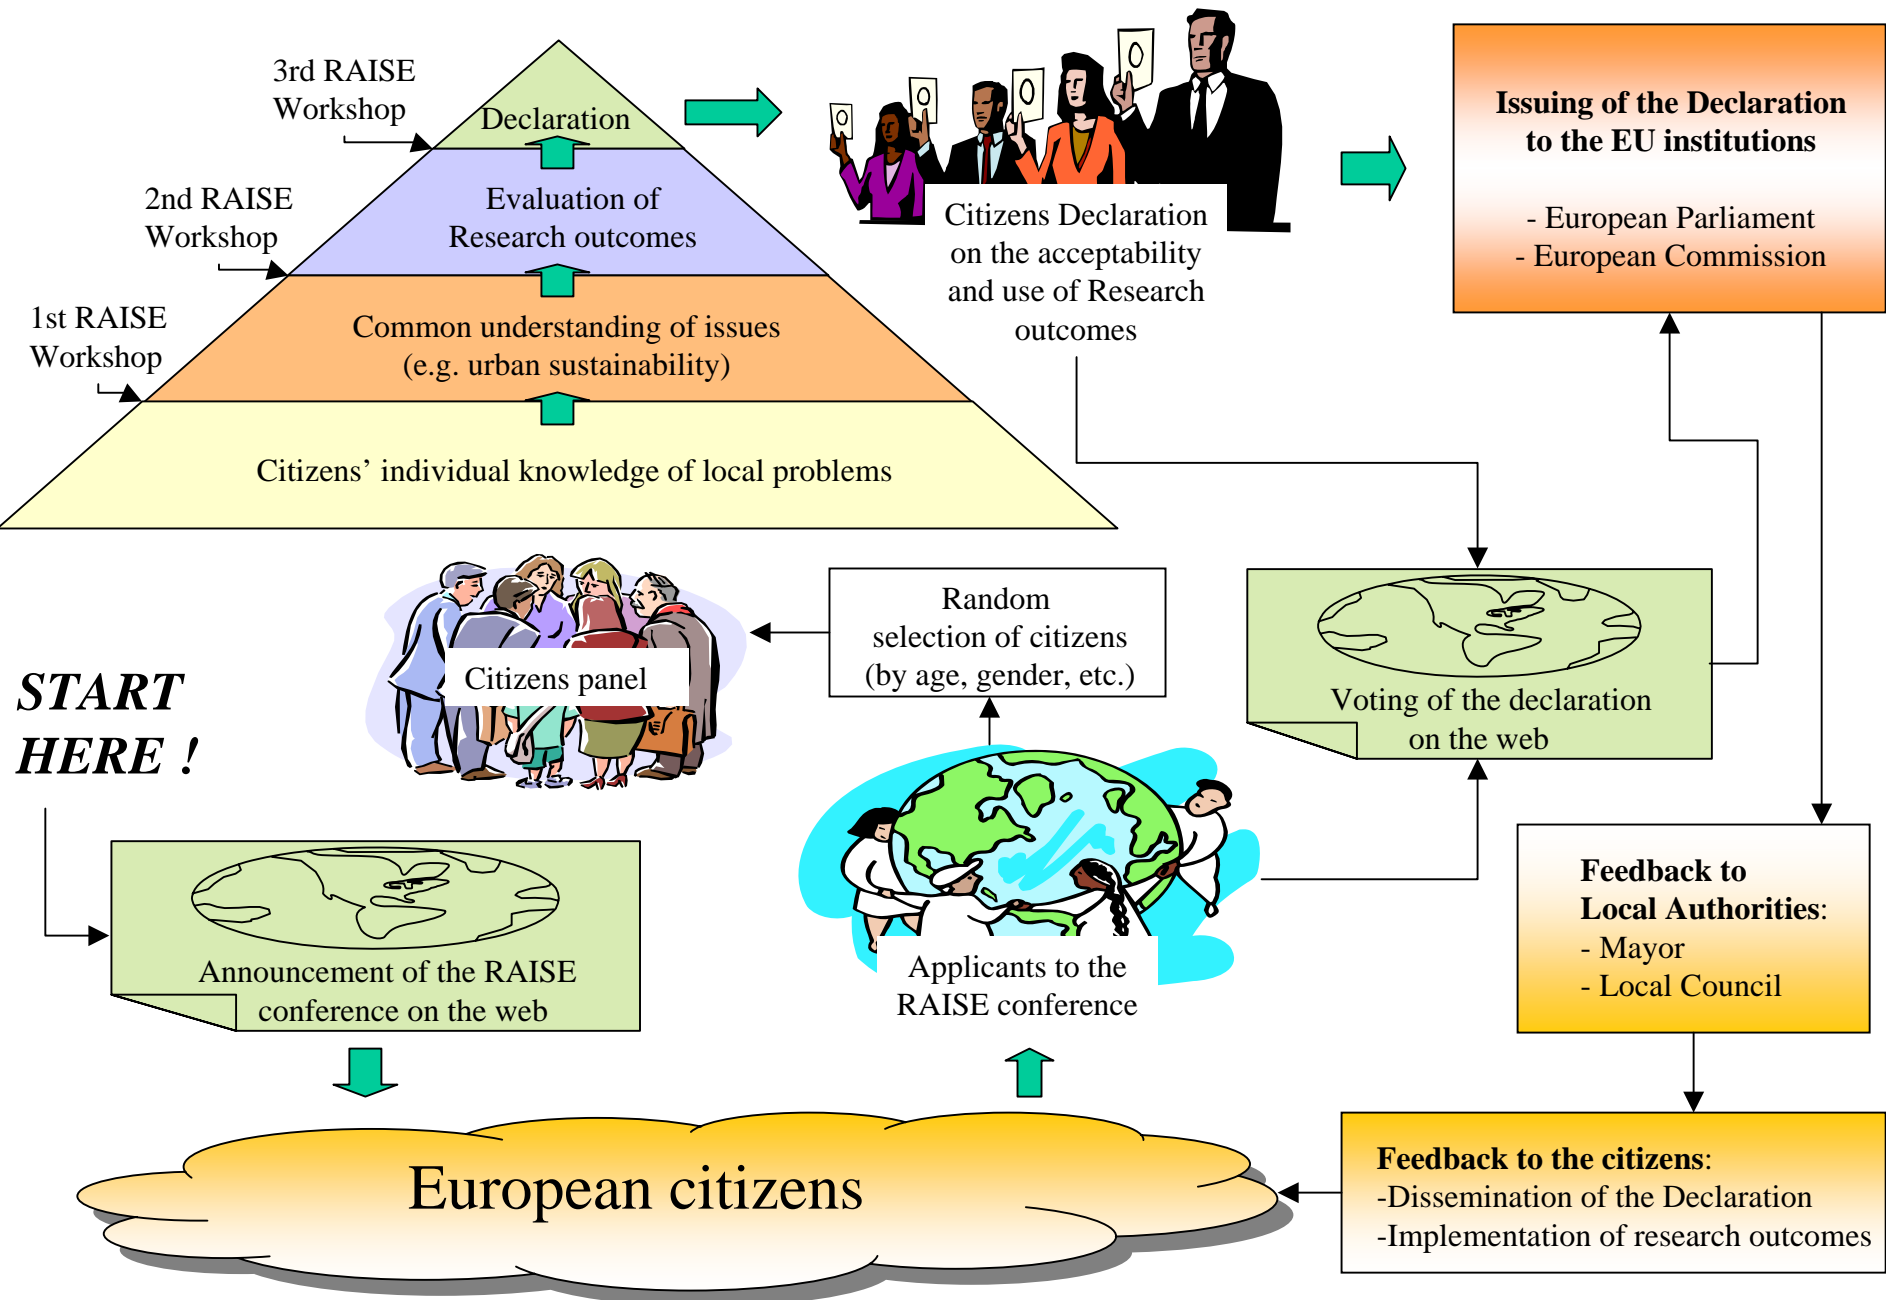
3rd RAISE Workshop

Declaration

2nd RAISE Workshop

Evaluation of Research outcomes

1st RAISE Workshop

Common understanding of issues (e.g. urban sustainability)

Citizens' individual knowledge of local problems

Citizens Declaration on the acceptability and use of Research outcomes

**Issuing of the Declaration to the EU institutions**

- European Parliament
- European Commission

Random selection of citizens (by age, gender, etc.)

Citizens panel

Voting of the declaration on the web

*START HERE !*

Announcement of the RAISE conference on the web

Applicants to the RAISE conference

**Feedback to Local Authorities**:
- Mayor
- Local Council

European citizens

**Feedback to the citizens**:
-Dissemination of the Declaration
-Implementation of research outcomes